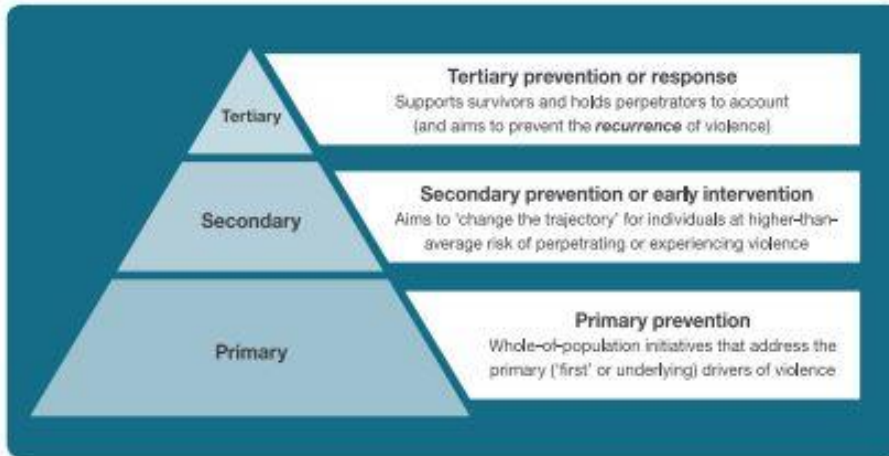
Tertiary

Tertiary prevention or response
Supports survivors and holds perpetrators to account (and aims to prevent the *recurrence* of violence)

Secondary

Secondary prevention or early intervention
Aims to 'change the trajectory' for individuals at higher-than-average risk of perpetrating or experiencing violence

Primary

Primary prevention
Whole-of-population initiatives that address the primary ('first' or underlying) drivers of violence